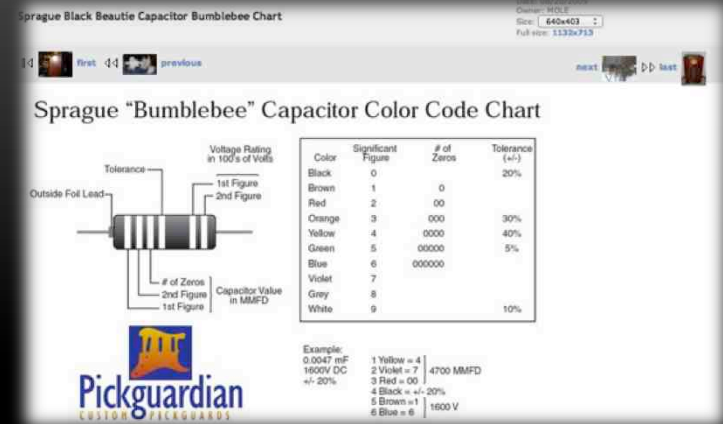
Sprague Black Beautie Capacitor Bumblebee Chart

Owner: MOLE
Size: 640x403
Full size: 1132x713

first previous

next last

Sprague "Bumblebee" Capacitor Color Code Chart

Voltage Rating in 100's of Volts

Tolerance

1st Figure

2nd Figure

Outside Foil Lead

# of Zeros

2nd Figure

1st Figure

Capacitor Value in MMFD

| Color | Significant Figure | # of Zeros | Tolerance (+/-) |
|---|---|---|---|
| Black | 0 | | 20% |
| Brown | 1 | 0 | |
| Red | 2 | 00 | |
| Orange | 3 | 000 | 30% |
| Yellow | 4 | 0000 | 40% |
| Green | 5 | 00000 | 5% |
| Blue | 6 | 000000 | |
| Violet | 7 | | |
| Grey | 8 | | |
| White | 9 | | 10% |

Example:
0.0047 mF
1600V DC
+/- 20%

1 Yellow = 4
2 Violet = 7
3 Red = 00
4700 MMFD
4 Black = +/- 20%
5 Brown = 1
6 Blue = 6
1600 V

Pickguardian
CUSTOM PICKGUARDS